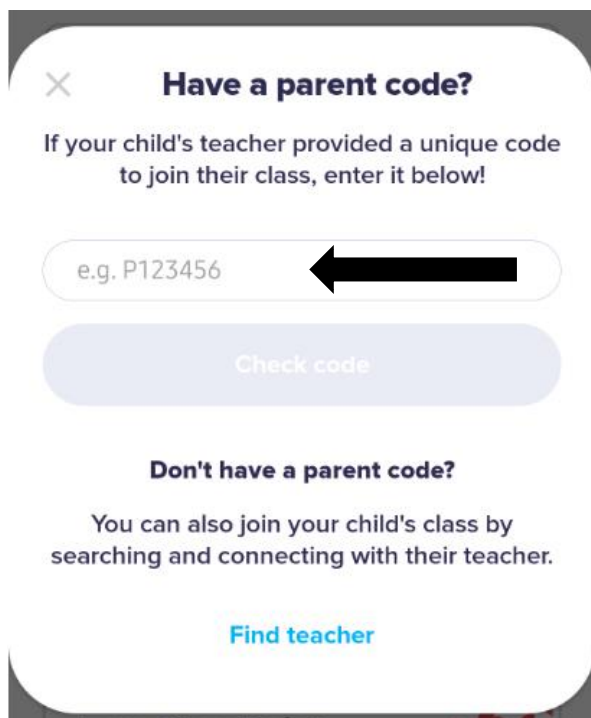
×

Have a parent code?

If your child's teacher provided a unique code to join their class, enter it below!

e.g. P123456

Check code

Don't have a parent code?

You can also join your child's class by searching and connecting with their teacher.

Find teacher